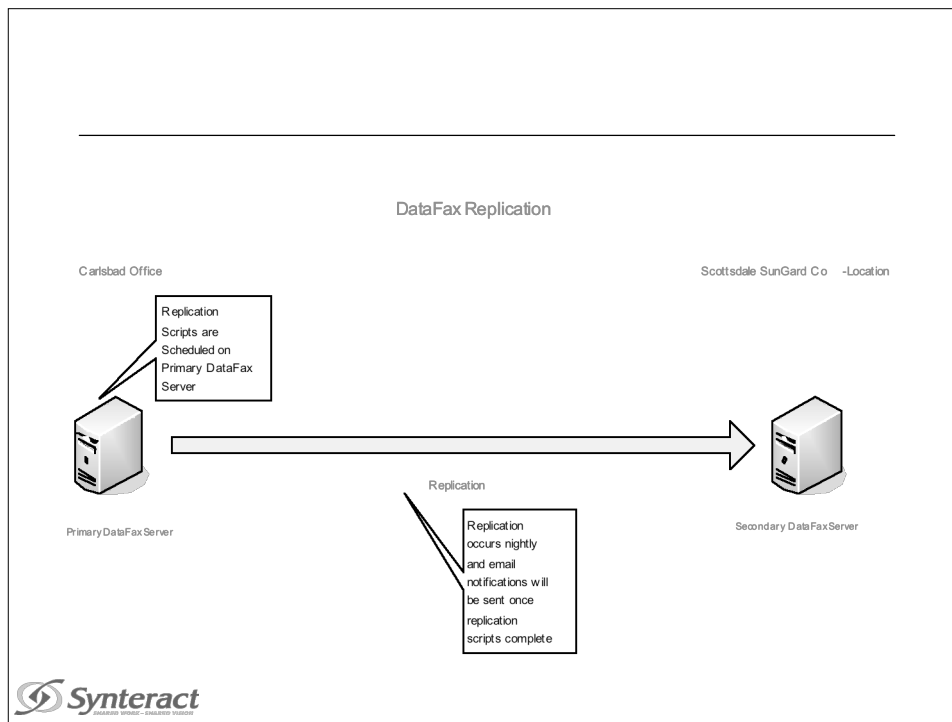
DataFax Replication

Carlsbad Office

Scottsdale SunGard Co -Location

Replication Scripts are Scheduled on Primary DataFax Server

Replication

Primary DataFax Server

Secondary DataFax Server

Replication occurs nightly and email notifications will be sent once replication scripts complete

Synteract

SHARED WORK · SHARED VISION